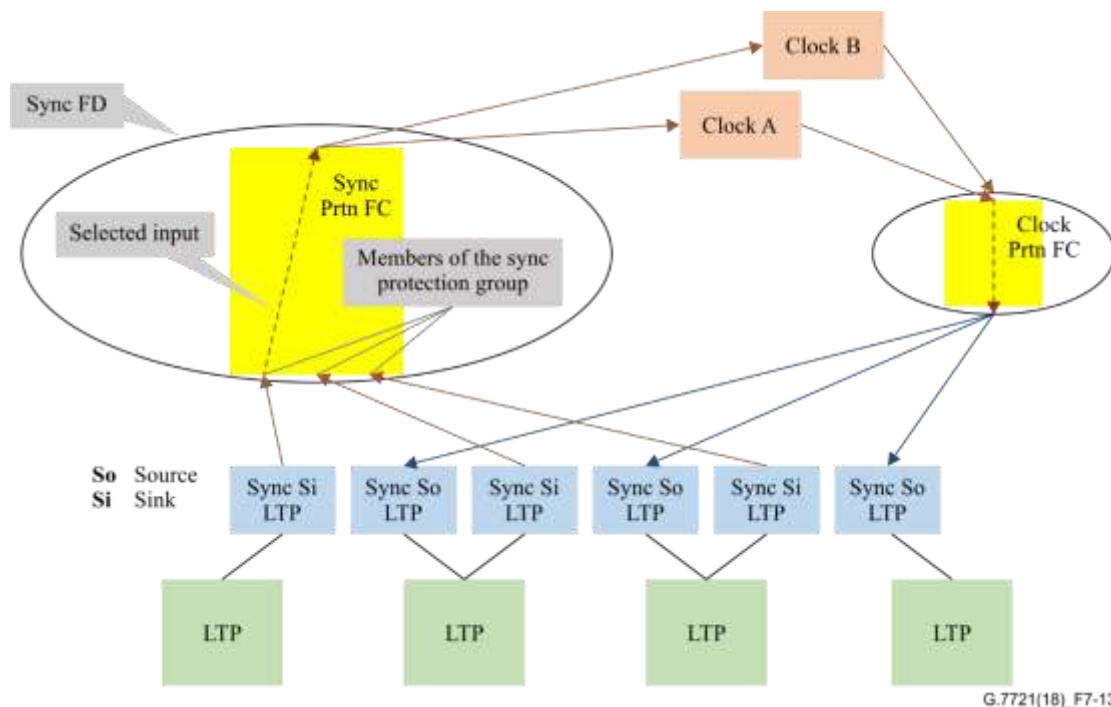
Clock B

Sync FD

Clock A

Sync Prtn FC

Clock Prtn FC

Selected input

Members of the sync protection group

So Source
Si Sink

Sync Si LTP

Sync So LTP

Sync Si LTP

Sync So LTP

Sync Si LTP

Sync So LTP

LTP

LTP

LTP

LTP

G.7721(18)_F7-1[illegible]